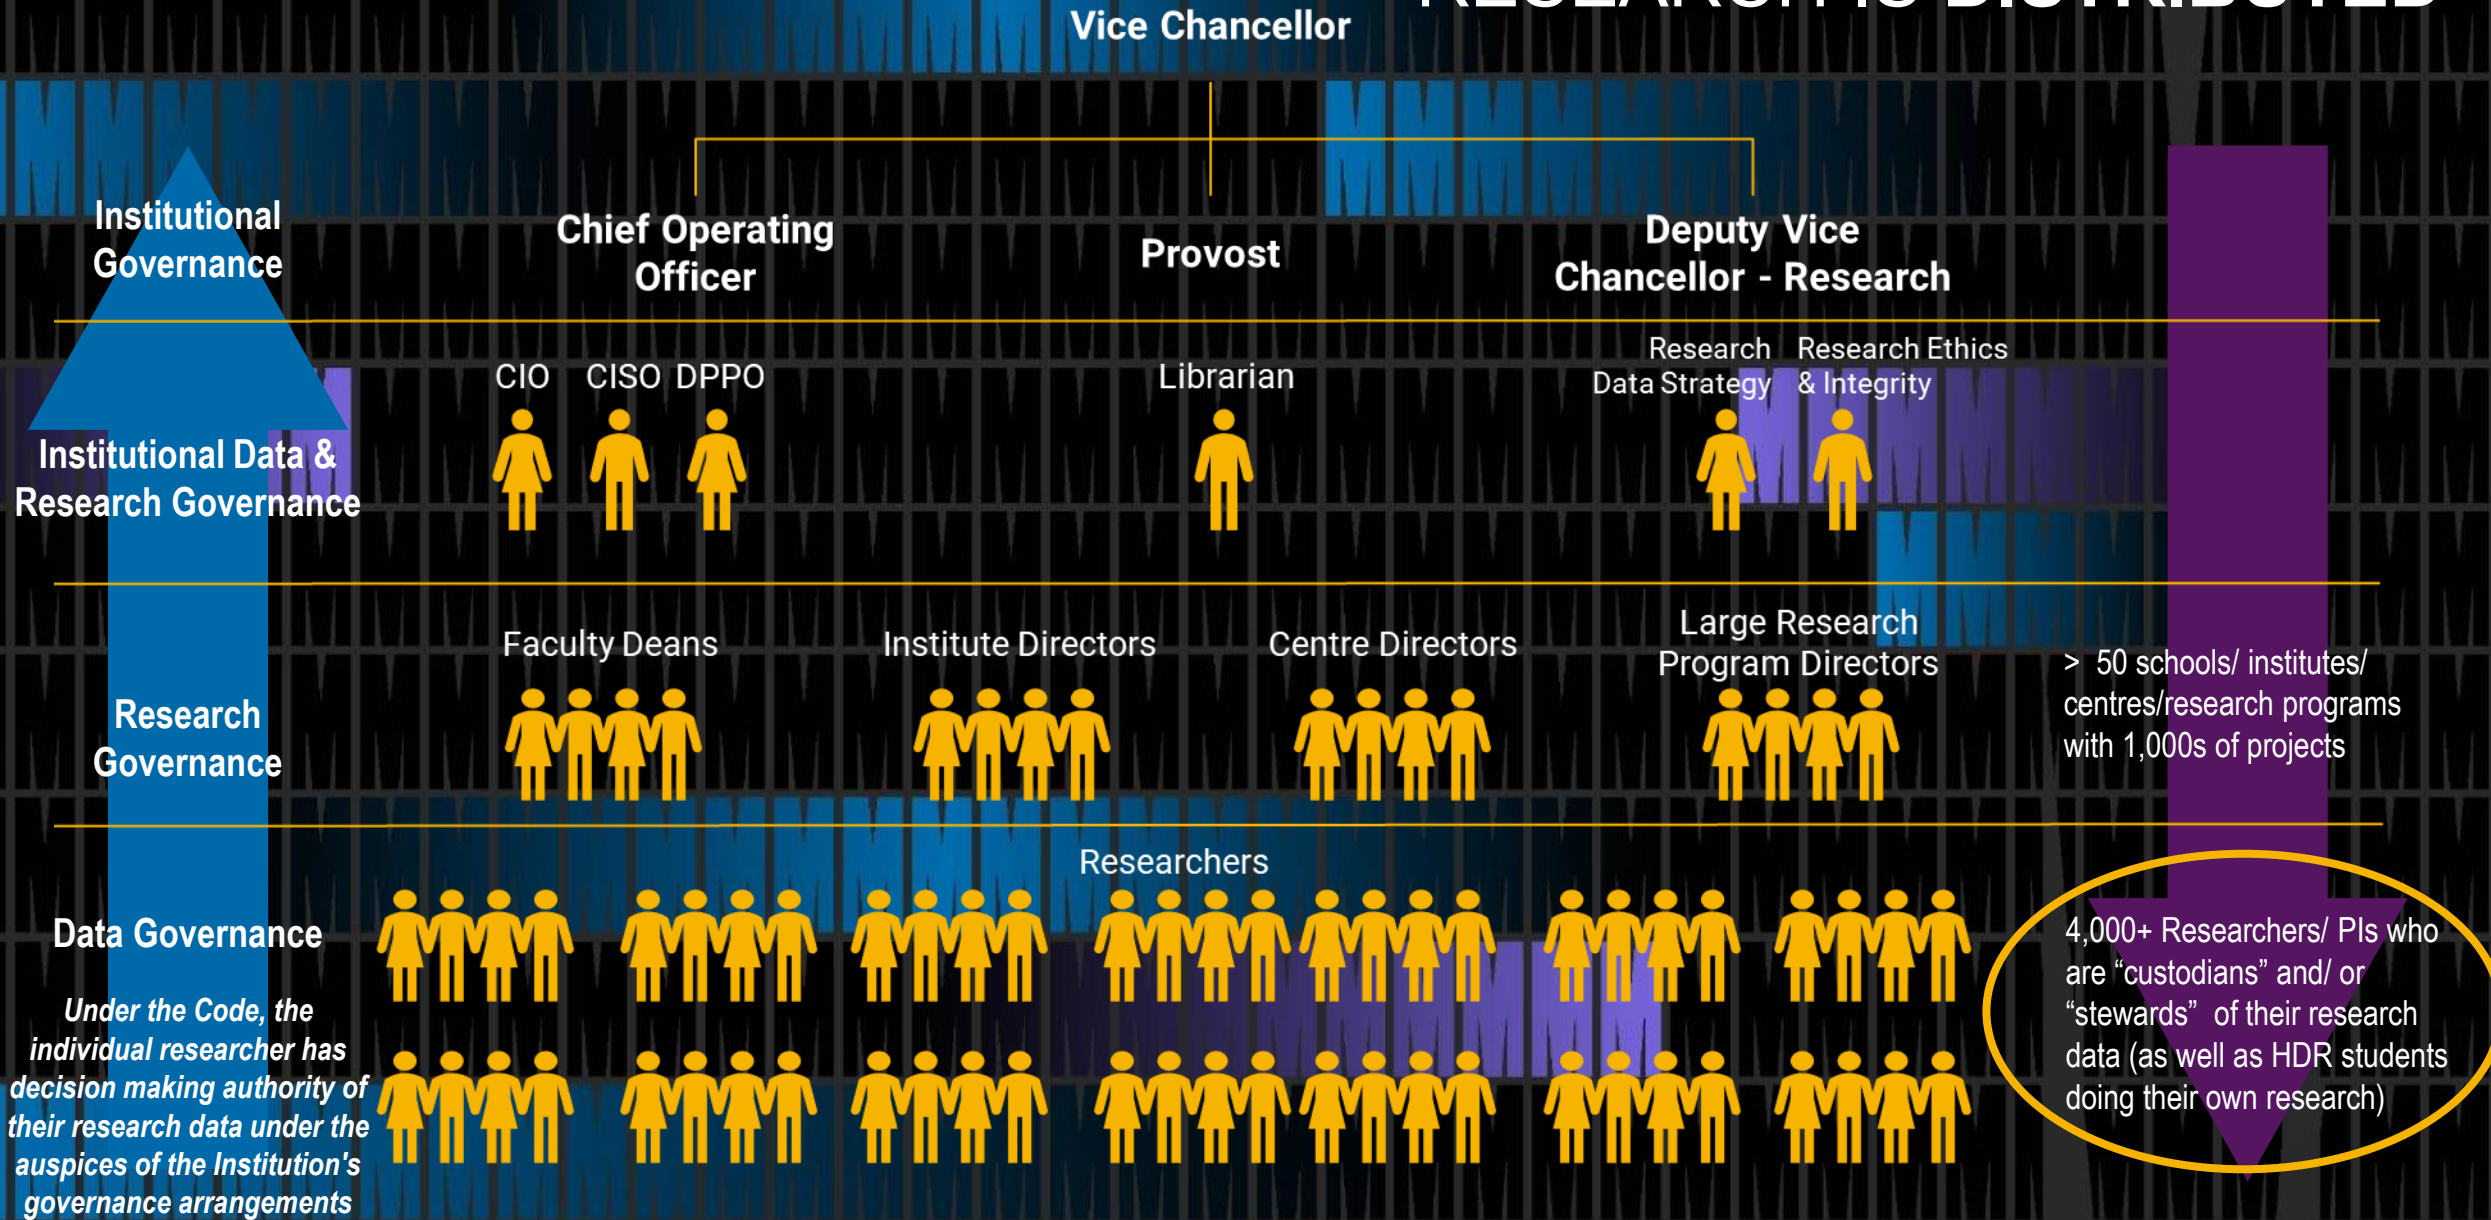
RESEARCH IS DISTRIBUTED

Vice Chancellor

Institutional Governance

Chief Operating Officer

Provost

Deputy Vice Chancellor - Research

CIO CISO DPPO

Librarian

Research Data Strategy

Research Ethics & Integrity

Institutional Data & Research Governance

Faculty Deans

Institute Directors

Centre Directors

Large Research Program Directors

> 50 schools/ institutes/ centres/research programs with 1,000s of projects

Research Governance

Researchers

Data Governance

Under the Code, the individual researcher has decision making authority of their research data under the auspices of the Institution's governance arrangements

4,000+ Researchers/ PIs who are “custodians” and/ or “stewards” of their research data (as well as HDR students doing their own research)